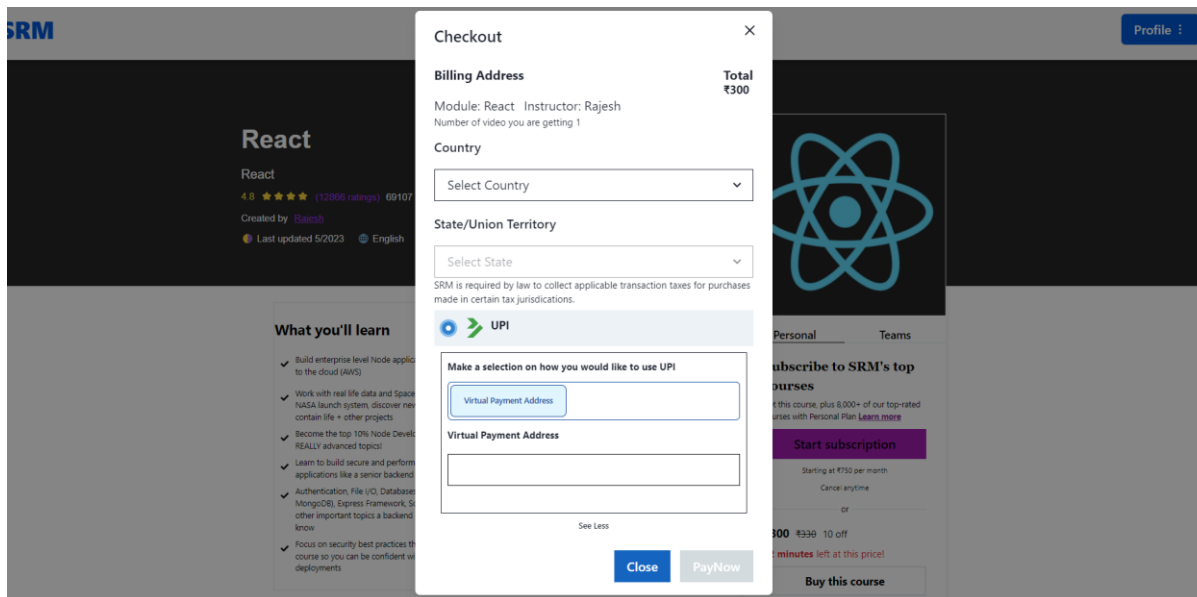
SRM

Profile ⋮

React

React

4.8 ★★★★ (12866 ratings) 69107

Created by Rajesh

Last updated 5/2023 English

What you'll learn

Build enterprise level Node applica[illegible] to the cloud (AWS)

Work with real life data and Space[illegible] NASA launch system, discover nev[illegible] contain life + other projects

Become the top 10% Node Develc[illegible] REALLY advanced topics!

Learn to build secure and perform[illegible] applications like a senior backend

Authentication, File I/O, Database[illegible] MongoDB), Express Framework, S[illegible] other important topics a backend know

Focus on security best practices th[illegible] course so you can be confident w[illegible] deployments

Checkout ×

Billing Address

Total ₹300

Module: React Instructor: Rajesh

Number of video you are getting 1

Country

Select Country

State/Union Territory

Select State

SRM is required by law to collect applicable transaction taxes for purchases made in certain tax jurisdictions.

UPI

Make a selection on how you would like to use UPI

Virtual Payment Address

Virtual Payment Address

See Less

Close PayNow

Personal Teams

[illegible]ubscribe to SRM's top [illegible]ourses

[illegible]t this course, plus 8,000+ of our top-rated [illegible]urses with Personal Plan Learn more

Start subscription

Starting at ₹750 per month

Cancel anytime

or

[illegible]300 ₹330 10 off

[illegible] minutes left at this price!

Buy this course